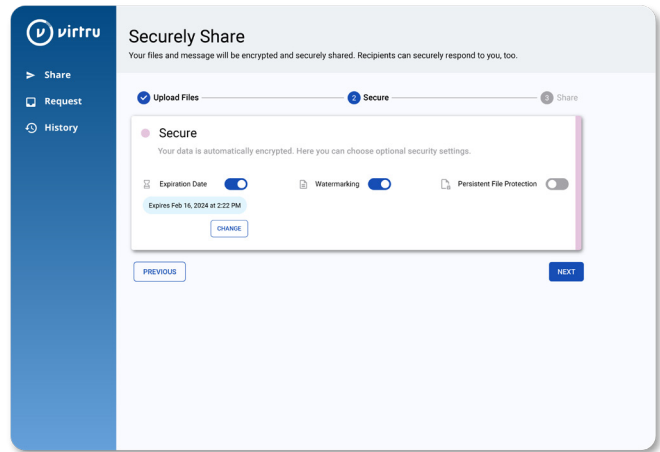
virtru

Share
Request
History

Securely Share
Your files and message will be encrypted and securely shared. Recipients can securely respond to you, too.

Upload Files
2 Secure
3 Share

Secure
Your data is automatically encrypted. Here you can choose optional security settings.

Expiration Date
Watermarking
Persistent File Protection

Expires Feb 16, 2024 at 2:22 PM

CHANGE

PREVIOUS
NEXT